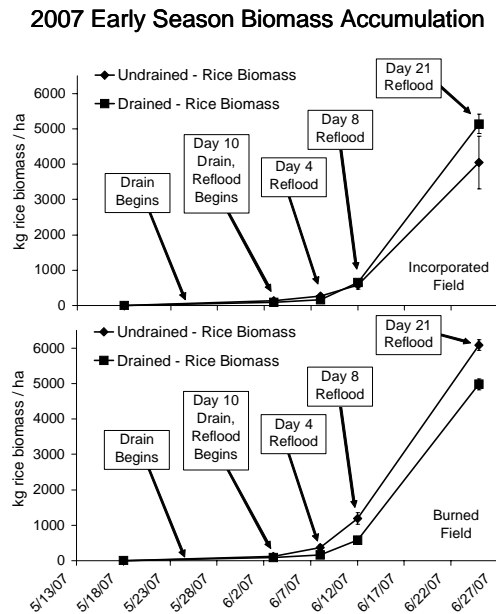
2007 Early Season Biomass Accumulation

Undrained - Rice Biomass
Drained - Rice Biomass

Day 21 Reflood

Day 10 Drain, Reflood Begins

Day 8 Reflood

Day 4 Reflood

Drain Begins

Incorporated Field

kg rice biomass / ha

6000
5000
4000
3000
2000
1000
0

Undrained - Rice Biomass
Drained - Rice Biomass

Day 21 Reflood

Day 10 Drain, Reflood Begins

Day 8 Reflood

Day 4 Reflood

Drain Begins

Burned Field

kg rice biomass / ha

6000
5000
4000
3000
2000
1000
0

5/13/07
5/18/07
5/23/07
5/28/07
6/2/07
6/7/07
6/12/07
6/17/07
6/22/07
6/27/07